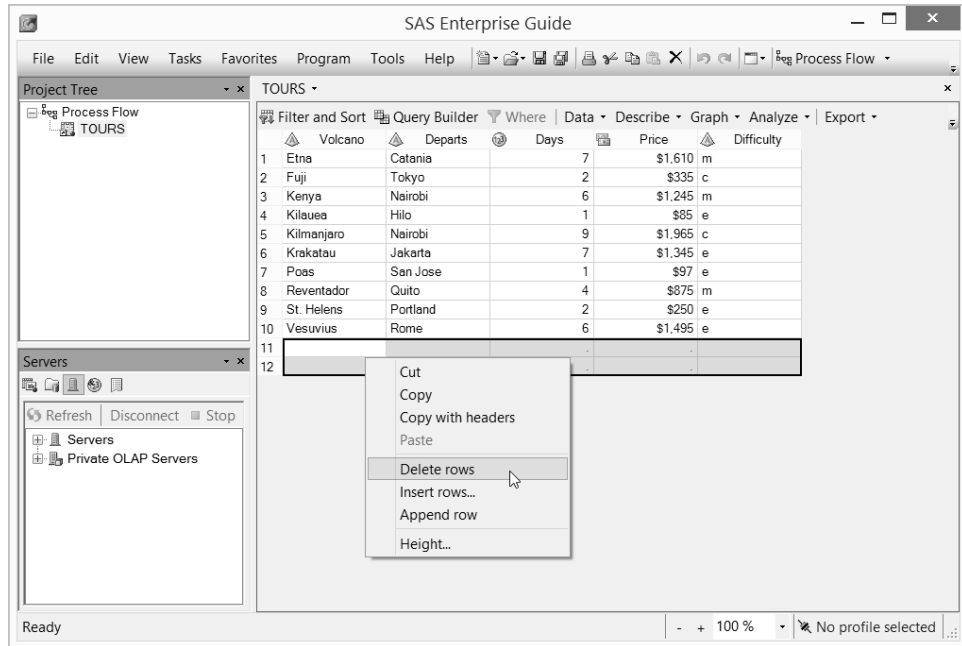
SAS Enterprise Guide

File Edit View Tasks Favorites Program Tools Help Process Flow

Project Tree

Process Flow
TOURS

TOURS

Filter and Sort Query Builder Where | Data Describe Graph Analyze | Export

|  | Volcano | Departs | Days | Price | Difficulty |
|---|---|---|---|---|---|
| 1 | Etna | Catania | 7 | \$1,610 | m |
| 2 | Fuji | Tokyo | 2 | \$335 | c |
| 3 | Kenya | Nairobi | 6 | \$1,245 | m |
| 4 | Kilauea | Hilo | 1 | \$85 | e |
| 5 | Kilmanjaro | Nairobi | 9 | \$1,965 | c |
| 6 | Krakatau | Jakarta | 7 | \$1,345 | e |
| 7 | Poas | San Jose | 1 | \$97 | e |
| 8 | Reventador | Quito | 4 | \$875 | m |
| 9 | St. Helens | Portland | 2 | \$250 | e |
| 10 | Vesuvius | Rome | 6 | \$1,495 | e |
| 11 |  |  | . | . |  |
| 12 |  |  | . | . |  |

Cut
Copy
Copy with headers
Paste
Delete rows
Insert rows...
Append row
Height...

Servers

Refresh | Disconnect Stop

Servers
Private OLAP Servers

Ready

- + 100 % No profile selected